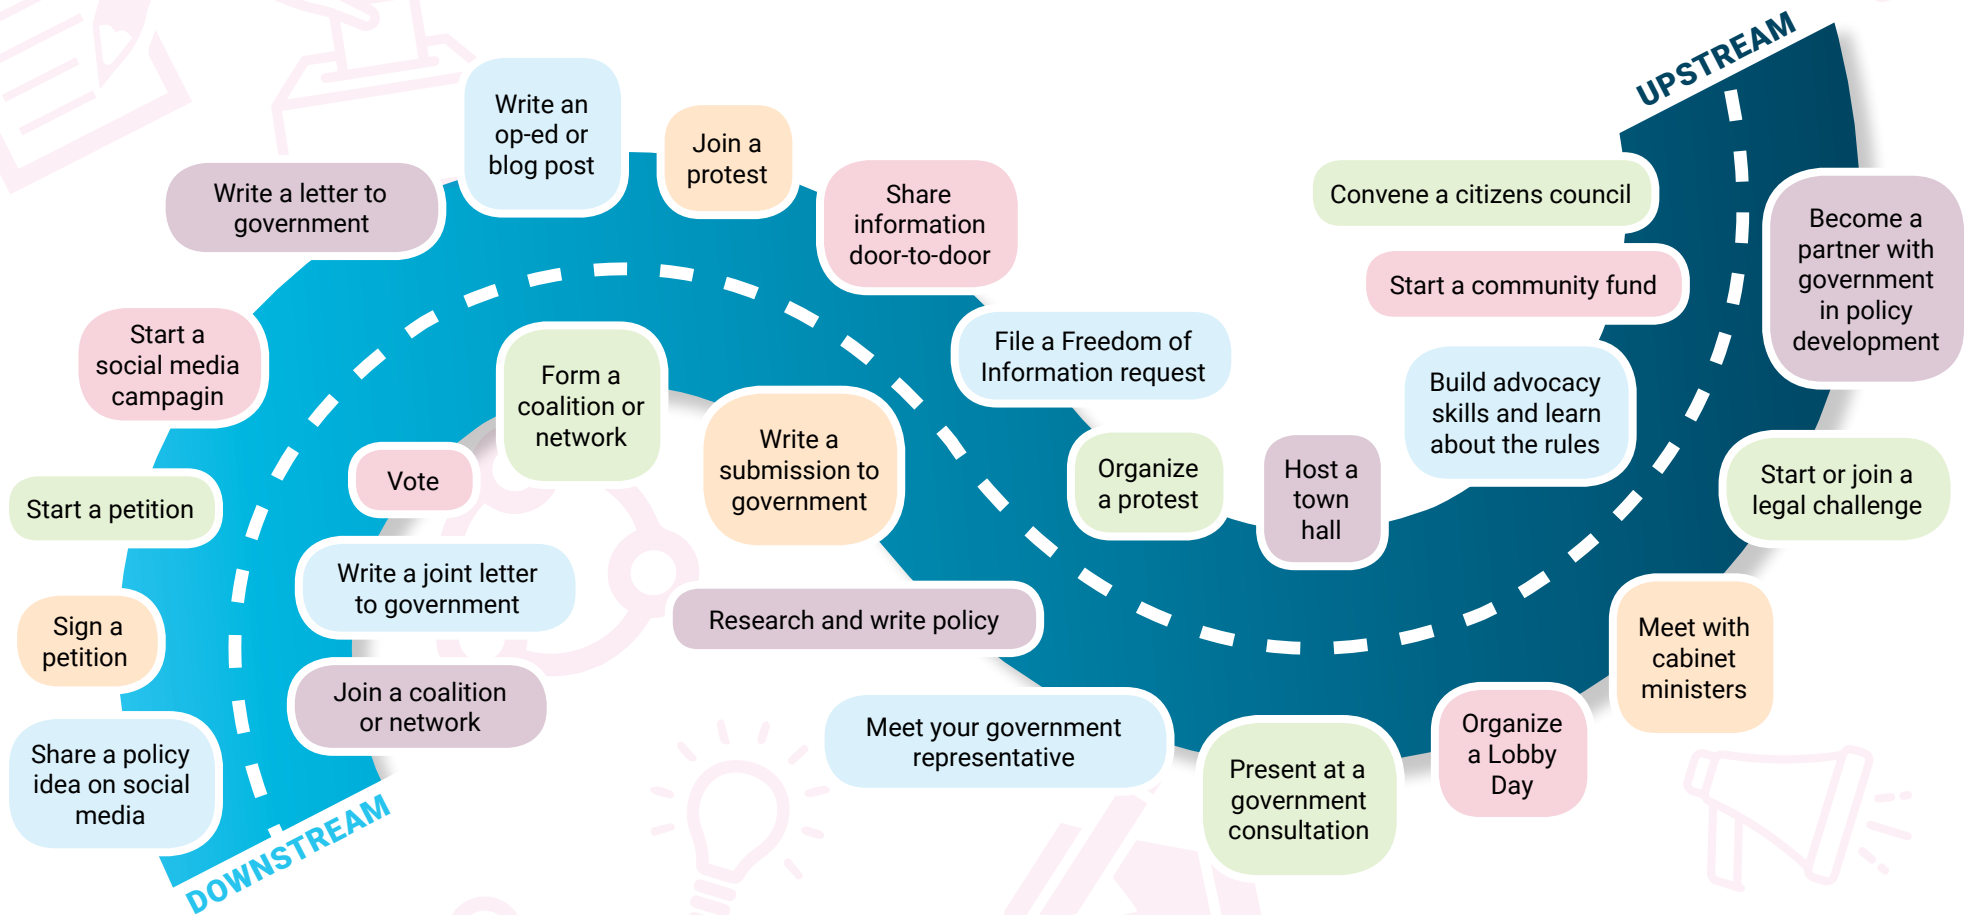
UPSTREAM

Write an op-ed or blog post

Join a protest

Write a letter to government

Share information door-to-door

Convene a citizens council

Start a community fund

Become a partner with government in policy development

Start a social media campagin

File a Freedom of Information request

Form a coalition or network

Build advocacy skills and learn about the rules

Write a submission to government

Organize a protest

Host a town hall

Vote

Start a petition

Start or join a legal challenge

Write a joint letter to government

Sign a petition

Research and write policy

Meet with cabinet ministers

Join a coalition or network

Organize a Lobby Day

Meet your government representative

Share a policy idea on social media

Present at a government consultation

DOWNSTREAM